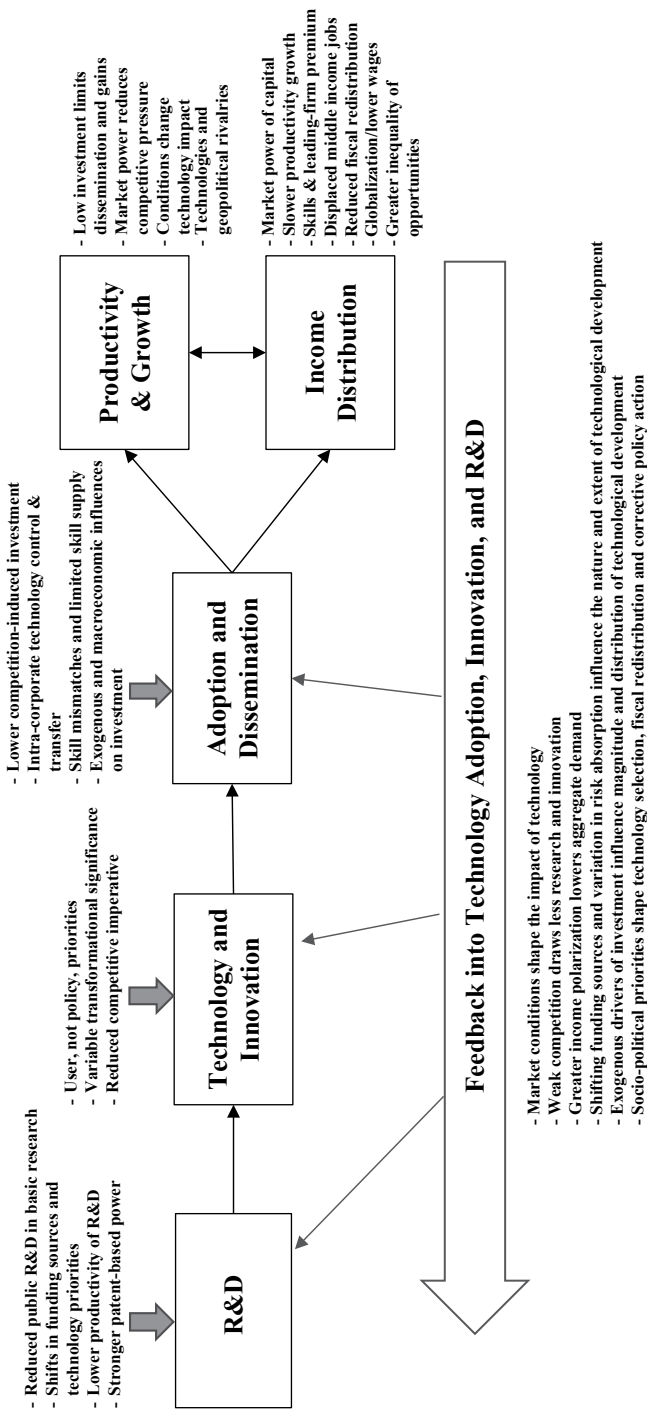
- Reduced public R&D in basic research
- Shifts in funding sources and technology priorities
- Lower productivity of R&D
- Stronger patent-based power

R&D

- User, not policy, priorities
- Variable transformational significance
- Reduced competitive imperative

Technology and Innovation

- Lower competition-induced investment
- Intra-corporate technology control & transfer
- Skill mismatches and limited skill supply
- Exogenous and macroeconomic influences on investment

Adoption and Dissemination

Productivity & Growth

- Low investment limits dissemination and gains
- Market power reduces competitive pressure
- Conditions change technology impact
- Technologies and geopolitical rivalries

Income Distribution

- Market power of capital
- Slower productivity growth
- Skills & leading-firm premium
- Displaced middle income jobs
- Reduced fiscal redistribution
- Globalization/lower wages
- Greater inequality of opportunities

Feedback into Technology Adoption, Innovation, and R&D

- Market conditions shape the impact of technology
- Weak competition draws less research and innovation
- Greater income polarization lowers aggregate demand
- Shifting funding sources and variation in risk absorption influence the nature and extent of technological development
- Exogenous drivers of investment influence magnitude and distribution of technological development
- Socio-political priorities shape technology selection, fiscal redistribution and corrective policy action